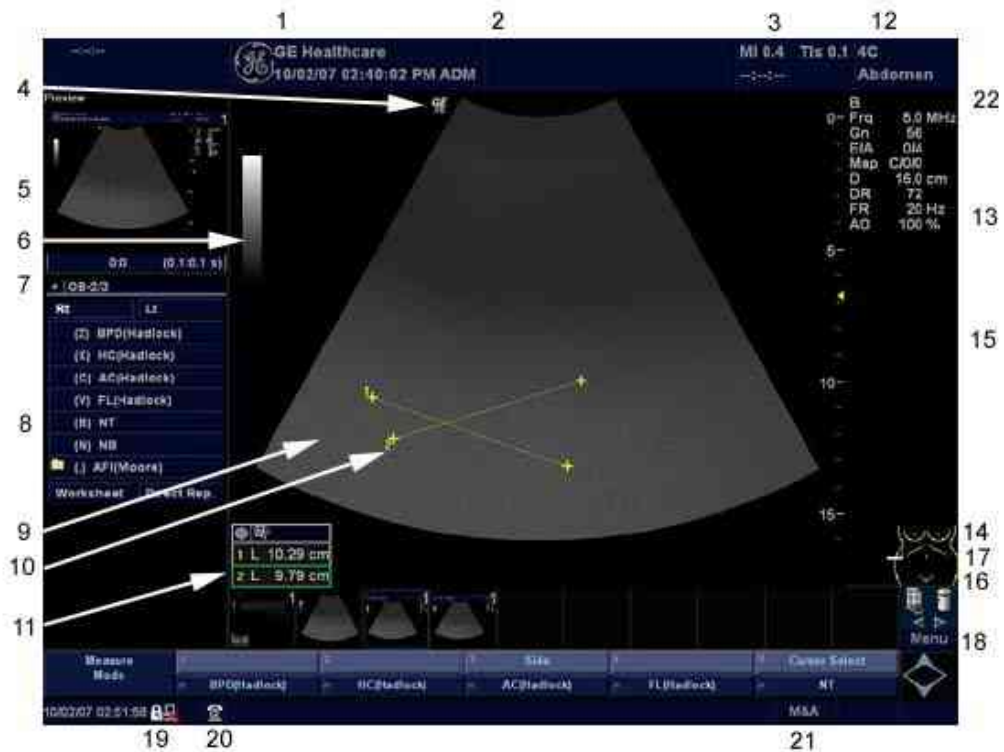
1 2 3 12

-:-:-

GE Healthcare
10/02/07 02:40:02 PM ADM

MI 0.4 TIs 0.1 4C
-:-:- Abdomen

4

Preview

22

B
Frq 5.0 MHz
Gn 56
E/A 0/4
Map C/0/0
D 16.0 cm
DR 72
FR 20 Hz
AO 100 %

5

6

13

0.0 (0.1:0.1 s)

7

OB-2/3

Rt Lt

(Z) BPD(Hadlock)
(E) HC(Hadlock)
(C) AC(Hadlock)
(V) FL(Hadlock)
(B) NT
(N) NB
(.) AFI(Moore)

8

Worksheet Direct Rep

15

0
5
10
15

9

10

1 L 10.29 cm
2 L 9.79 cm

11

14
17
16

Menu

18

Measure Mode

Side

Cursor Select

BPD(Hadlock) HC(Hadlock) AC(Hadlock) FL(Hadlock) NT

10/02/07 02:51:58

M&A

19 20 21